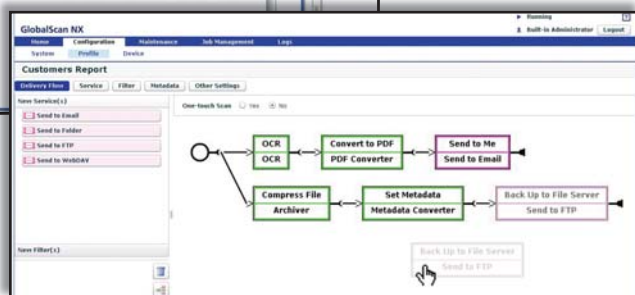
GlobalScan NX

Running

Built-in Administrator | Logout

Home | Configuration | Maintenance | Job Management | Logs

System | Profile | Device

Customers Report

Delivery Flow | Service | Filter | Metadata | Other Settings

New Service(s)

Send to Email

Send to Folder

Send to FTP

Send to WebDAV

New Filter(s)

One-touch Scan ○ Yes ◉ No

OCR
OCR

Convert to PDF
PDF Converter

Send to Me
Send to Email

Compress File
Archiver

Set Metadata
Metadata Converter

Back Up to File Server
Send to FTP

Back Up to File Server
Send to FTP